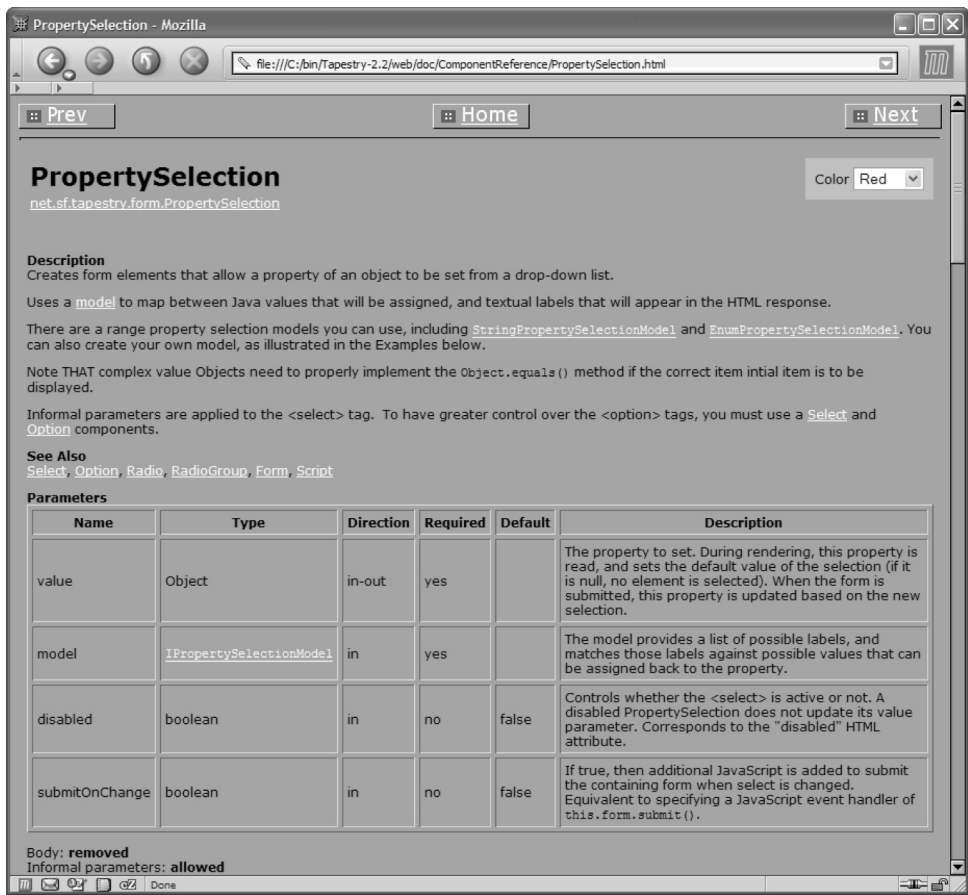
PropertySelection - Mozilla

file:///C:/bin/Tapestry-2.2/web/doc/ComponentReference/PropertySelection.html

Prev

Home

Next

PropertySelection
net.sf.tapestry.form.PropertySelection

Color Red

Description
Creates form elements that allow a property of an object to be set from a drop-down list.

Uses a model to map between Java values that will be assigned, and textual labels that will appear in the HTML response.

There are a range property selection models you can use, including StringPropertySelectionModel and EnumPropertySelectionModel. You can also create your own model, as illustrated in the Examples below.

Note THAT complex value Objects need to properly implement the Object.equals() method if the correct item intial item is to be displayed.

Informal parameters are applied to the <select> tag. To have greater control over the <option> tags, you must use a Select and Option components.

See Also
Select, Option, Radio, RadioGroup, Form, Script

Parameters

| Name | Type | Direction | Required | Default | Description |
|---|---|---|---|---|---|
| value | Object | in-out | yes | | The property to set. During rendering, this property is read, and sets the default value of the selection (if it is null, no element is selected). When the form is submitted, this property is updated based on the new selection. |
| model | IPropertySelectionModel | in | yes | | The model provides a list of possible labels, and matches those labels against possible values that can be assigned back to the property. |
| disabled | boolean | in | no | false | Controls whether the <select> is active or not. A disabled PropertySelection does not update its value parameter. Corresponds to the "disabled" HTML attribute. |
| submitOnChange | boolean | in | no | false | If true, then additional JavaScript is added to submit the containing form when select is changed. Equivalent to specifying a JavaScript event handler of this.form.submit(). |

Body: removed
Informal parameters: allowed

Done